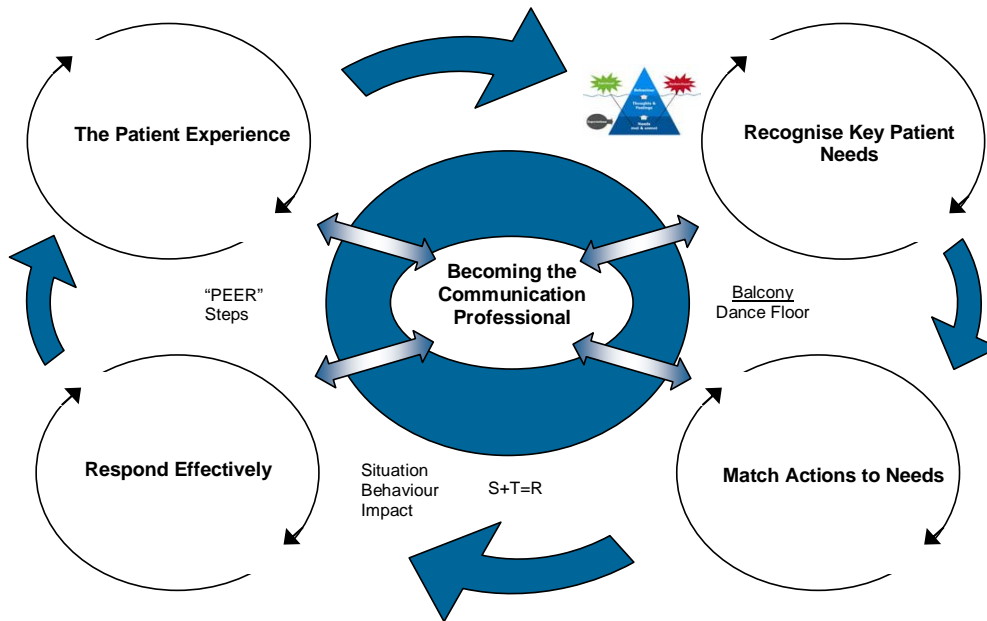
The Patient Experience

Recognise Key Patient Needs

Behaviour
Thoughts & Feelings
Needs met & unmet

Becoming the Communication Professional

"PEER" Steps

Balcony
Dance Floor

Respond Effectively

Match Actions to Needs

Situation
Behaviour
Impact

S+T=R